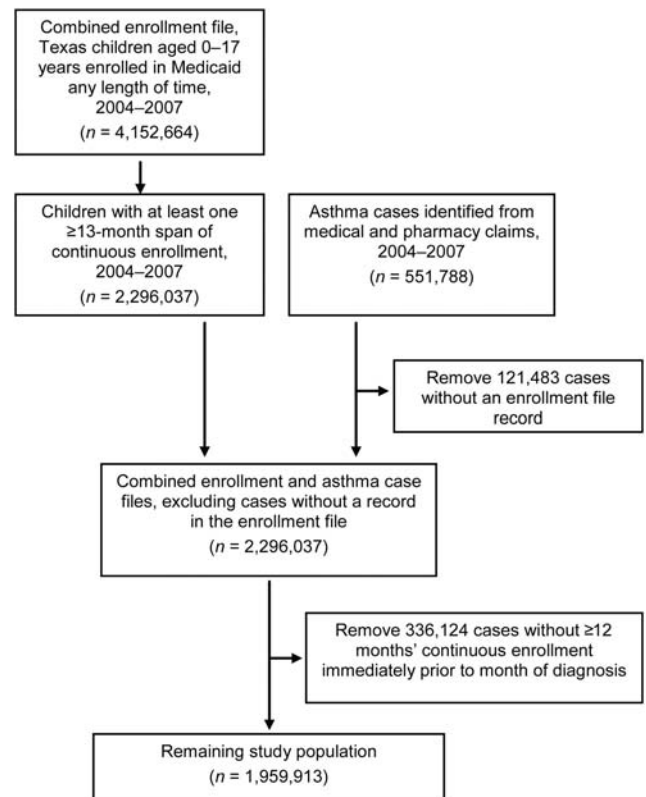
Combined enrollment file, Texas children aged 0–17 years enrolled in Medicaid any length of time, 2004–2007
($n$ = 4,152,664)

Children with at least one ≥13-month span of continuous enrollment, 2004–2007
($n$ = 2,296,037)

Asthma cases identified from medical and pharmacy claims, 2004–2007
($n$ = 551,788)

Remove 121,483 cases without an enrollment file record

Combined enrollment and asthma case files, excluding cases without a record in the enrollment file
($n$ = 2,296,037)

Remove 336,124 cases without ≥12 months' continuous enrollment immediately prior to month of diagnosis

Remaining study population
($n$ = 1,959,913)